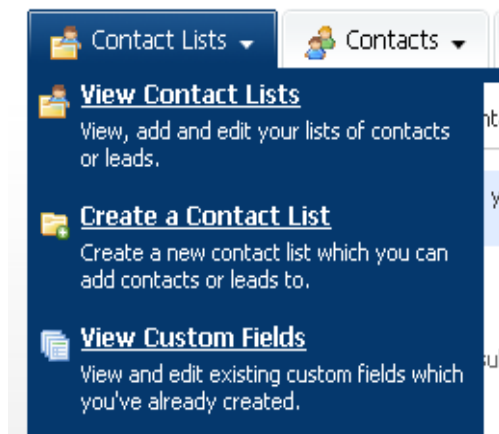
Contact Lists

Contacts

View Contact Lists
View, add and edit your lists of contacts or leads.

Create a Contact List
Create a new contact list which you can add contacts or leads to.

View Custom Fields
View and edit existing custom fields which you've already created.